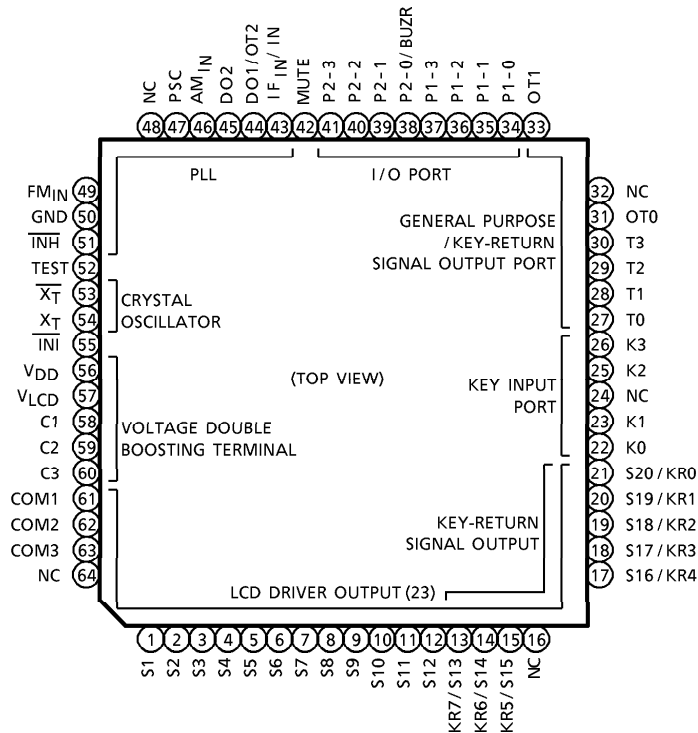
NC 48
PSC 47
$AM_{IN}$ 46
DO2 45
DO1/OT2 44
$IF_{IN}$/IN 43
MUTE 42
P2-3 41
P2-2 40
P2-1 39
P2-0/BUZR 38
P1-3 37
P1-2 36
P1-1 35
P1-0 34
OT1 33

PLL
I/O PORT

$FM_{IN}$ 49
GND 50
$\overline{INH}$ 51
TEST 52
$\overline{X_T}$ 53
$X_T$ 54
$\overline{INI}$ 55
$V_{DD}$ 56
$V_{LCD}$ 57
C1 58
C2 59
C3 60
COM1 61
COM2 62
COM3 63
NC 64

CRYSTAL OSCILLATOR

(TOP VIEW)

VOLTAGE DOUBLE BOOSTING TERMINAL

32 NC
31 OT0
30 T3
29 T2
28 T1
27 T0
26 K3
25 K2
24 NC
23 K1
22 K0
21 S20/KR0
20 S19/KR1
19 S18/KR2
18 S17/KR3
17 S16/KR4

GENERAL PURPOSE /KEY-RETURN SIGNAL OUTPUT PORT

KEY INPUT PORT

KEY-RETURN SIGNAL OUTPUT

LCD DRIVER OUTPUT (23)

1 S1
2 S2
3 S3
4 S4
5 S5
6 S6
7 S7
8 S8
9 S9
10 S10
11 S11
12 S12
13 KR7/S13
14 KR6/S14
15 KR5/S15
16 NC